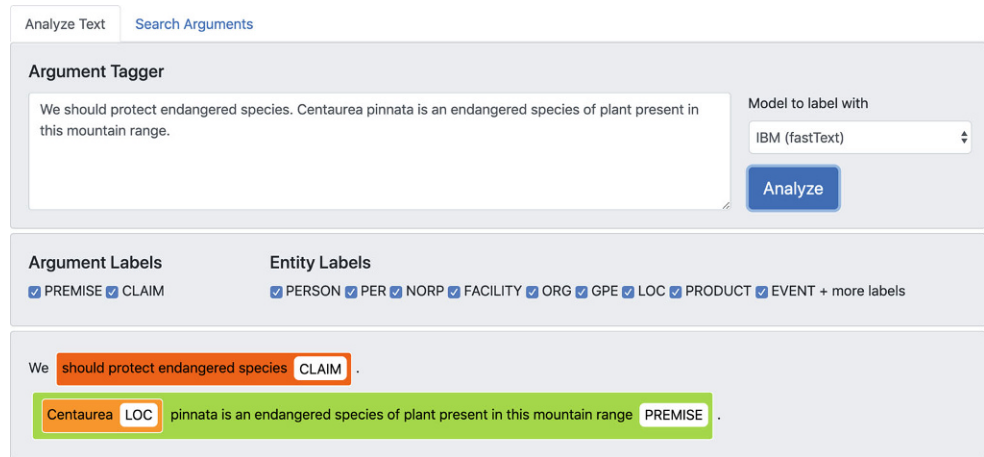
Analyze Text Search Arguments

Argument Tagger

We should protect endangered species. Centaurea pinnata is an endangered species of plant present in this mountain range.

Model to label with

IBM (fastText)

Analyze

Argument Labels

PREMISE CLAIM

Entity Labels

PERSON PER NORP FACILITY ORG GPE LOC PRODUCT EVENT + more labels

We should protect endangered species CLAIM .

Centaurea LOC pinnata is an endangered species of plant present in this mountain range PREMISE .